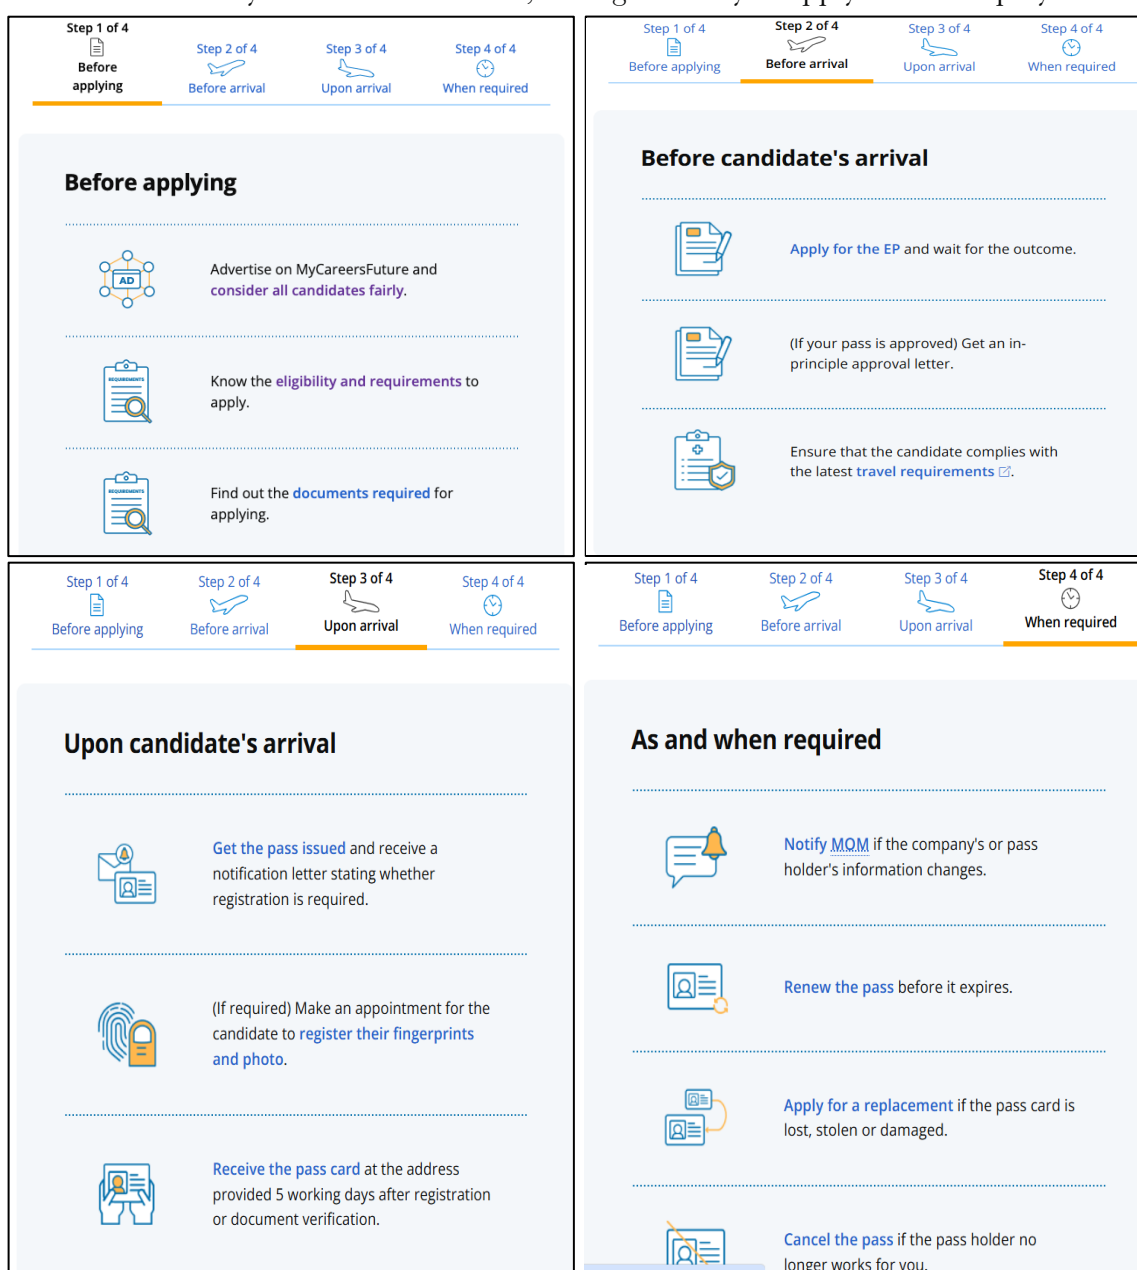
Step 1 of 4
Before applying

Step 2 of 4
Before arrival

Step 3 of 4
Upon arrival

Step 4 of 4
When required

Before applying

AD

Advertise on MyCareersFuture and consider all candidates fairly.

REQUIREMENTS

Know the eligibility and requirements to apply.

REQUIREMENTS

Find out the documents required for applying.

Step 1 of 4
Before applying

Step 2 of 4
Before arrival

Step 3 of 4
Upon arrival

Step 4 of 4
When required

Before candidate's arrival

Apply for the EP and wait for the outcome.

(If your pass is approved) Get an in-principle approval letter.

Ensure that the candidate complies with the latest travel requirements.

Step 1 of 4
Before applying

Step 2 of 4
Before arrival

Step 3 of 4
Upon arrival

Step 4 of 4
When required

Upon candidate's arrival

Get the pass issued and receive a notification letter stating whether registration is required.

(If required) Make an appointment for the candidate to register their fingerprints and photo.

Receive the pass card at the address provided 5 working days after registration or document verification.

Step 1 of 4
Before applying

Step 2 of 4
Before arrival

Step 3 of 4
Upon arrival

Step 4 of 4
When required

As and when required

Notify MOM if the company's or pass holder's information changes.

Renew the pass before it expires.

Apply for a replacement if the pass card is lost, stolen or damaged.

Cancel the pass if the pass holder no longer works for you.